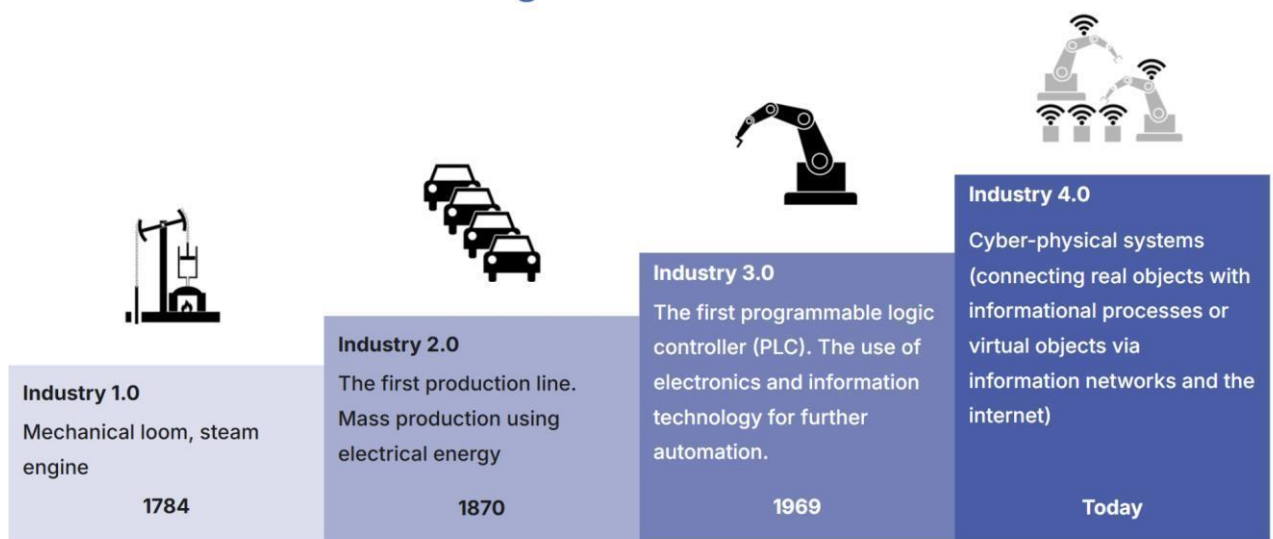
Industry 1.0
Mechanical loom, steam engine
1784

Industry 2.0
The first production line. Mass production using electrical energy
1870

Industry 3.0
The first programmable logic controller (PLC). The use of electronics and information technology for further automation.
1969

Industry 4.0
Cyber-physical systems (connecting real objects with informational processes or virtual objects via information networks and the internet)
Today